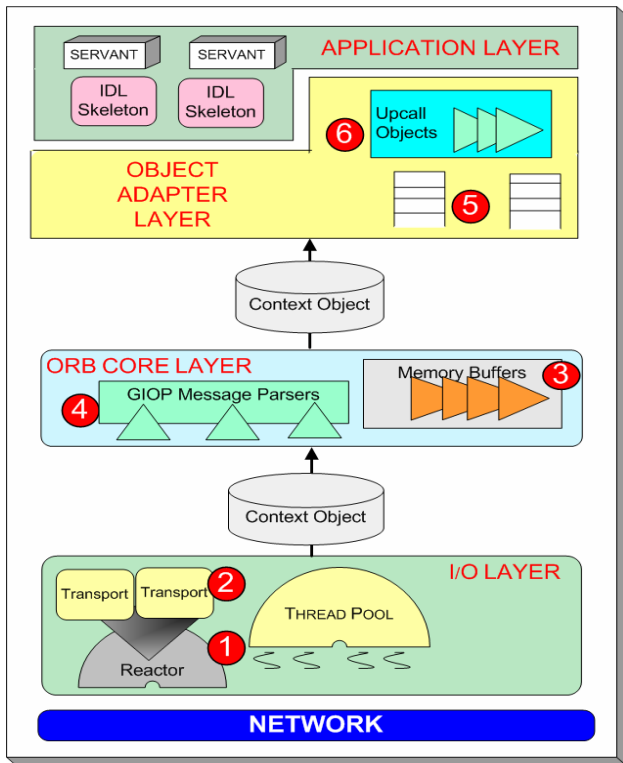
SERVANT

SERVANT

APPLICATION LAYER

IDL Skeleton

IDL Skeleton

6

Upcall Objects

OBJECT ADAPTER LAYER

5

Context Object

ORB CORE LAYER

Memory Buffers

3

4

GIOP Message Parsers

Context Object

I/O LAYER

Transport

Transport

2

THREAD POOL

1

Reactor

NETWORK